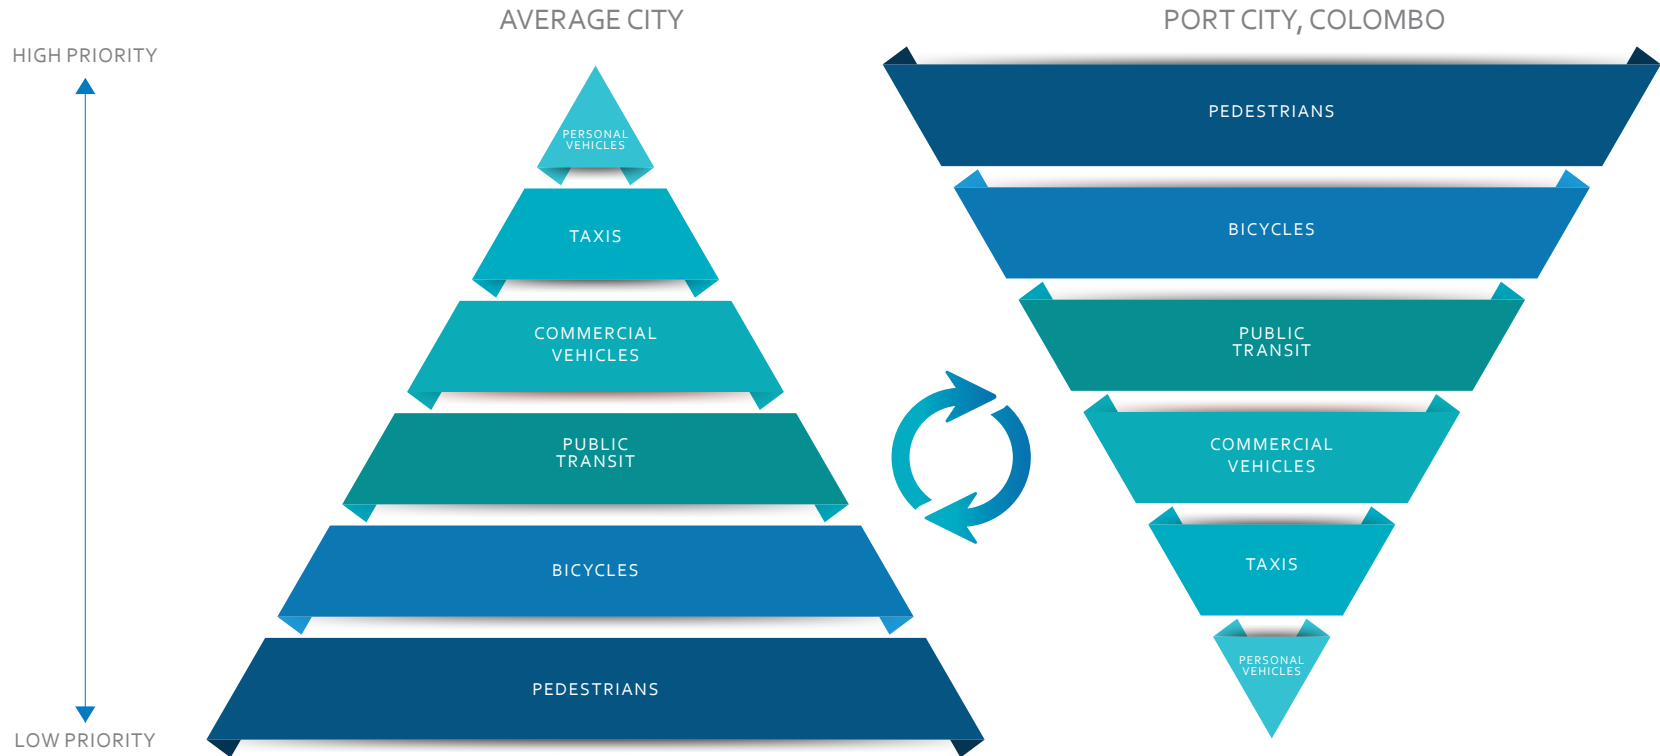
HIGH PRIORITY

LOW PRIORITY

AVERAGE CITY

PERSONAL VEHICLES

TAXIS

COMMERCIAL VEHICLES

PUBLIC TRANSIT

BICYCLES

PEDESTRIANS

PORT CITY, COLOMBO

PEDESTRIANS

BICYCLES

PUBLIC TRANSIT

COMMERCIAL VEHICLES

TAXIS

PERSONAL VEHICLES